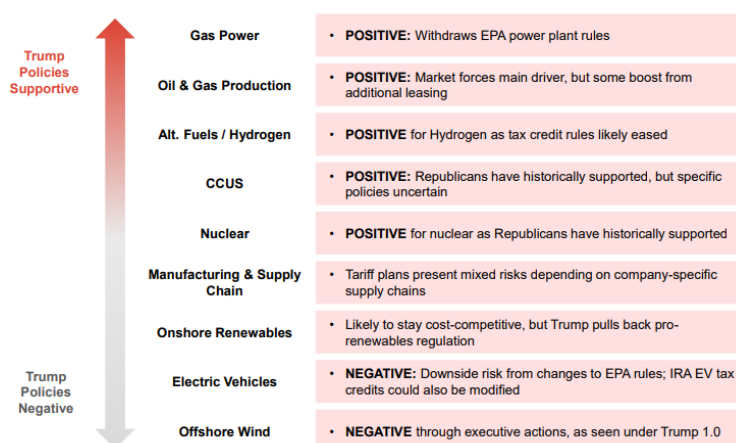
Trump Policies Supportive

Trump Policies Negative

| | |
|---|---|
| Gas Power | • **POSITIVE:** Withdraws EPA power plant rules |
| Oil & Gas Production | • **POSITIVE:** Market forces main driver, but some boost from additional leasing |
| Alt. Fuels / Hydrogen | • **POSITIVE** for Hydrogen as tax credit rules likely eased |
| CCUS | • **POSITIVE:** Republicans have historically supported, but specific policies uncertain |
| Nuclear | • **POSITIVE** for nuclear as Republicans have historically supported |
| Manufacturing & Supply Chain | • Tariff plans present mixed risks depending on company-specific supply chains |
| Onshore Renewables | • Likely to stay cost-competitive, but Trump pulls back pro-renewables regulation |
| Electric Vehicles | • **NEGATIVE:** Downside risk from changes to EPA rules; IRA EV tax credits could also be modified |
| Offshore Wind | • **NEGATIVE** through executive actions, as seen under Trump 1.0 |